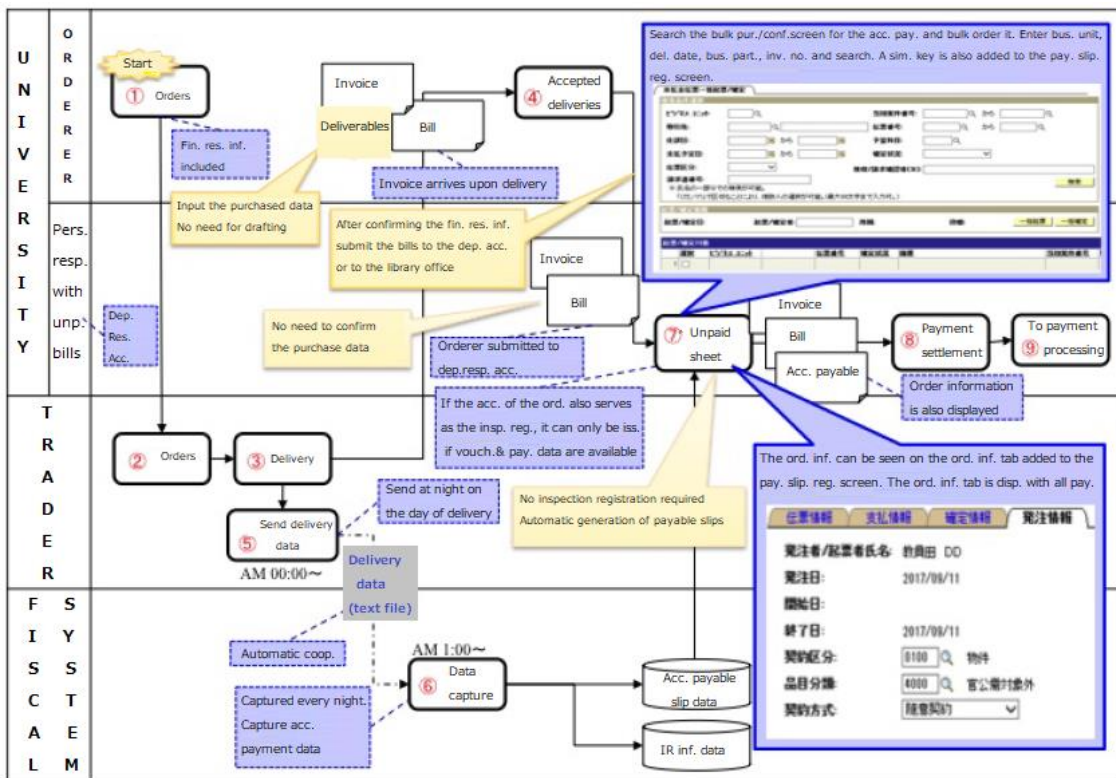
UNIVERSITY

ORDERER

Start

① Orders

Fin. res. inf. included

Input the purchased data
No need for drafting

Invoice

Deliverables

Bill

④ Accepted deliveries

Invoice arrives upon delivery

Search the bulk pur./conf.screen for the acc. pay. and bulk order it. Enter bus. unit, del. date, bus. part., inv. no. and search. A sim. key is also added to the pay. slip. reg. screen.

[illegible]

Pers. resp. with unp. bills

Dep. Res. Acc.

After confirming the fin. res. inf. submit the bills to the dep. acc. or to the library office

Invoice

Bill

No need to confirm the purchase data

Orderer submitted to dep.resp. acc.

⑦ Unpaid sheet

Invoice

Bill

Acc. payable

⑧ Payment settlement

To payment ⑨ processing

Order information is also displayed

TRADER

If the acc. of the ord. also serves as the insp. reg., it can only be iss. if vouch.& pay. data are available

② Orders

③ Delivery

⑤ Send delivery data

Send at night on the day of delivery

AM 00:00~

Delivery data (text file)

No inspection registration required
Automatic generation of payable slips

The ord. inf. can be seen on the ord. inf. tab added to the pay. slip. reg. screen. The ord. inf. tab is disp. with all pay.

伝票情報 | 支払情報 | 確定情報 | 発注情報

発注者/起票者氏名: 鈴鹿田 DD
発注日: 2017/09/11
開始日:
終了日: 2017/09/11
契約区分: 0100 物件
品目分類: 4000 官公需対象外
契約方式: 随意契約

FISCAL SYSTEM

Automatic coop.

AM 1:00~

⑥ Data capture

Captured every night. Capture acc. payment data

Acc. payable slip data

IR inf. data